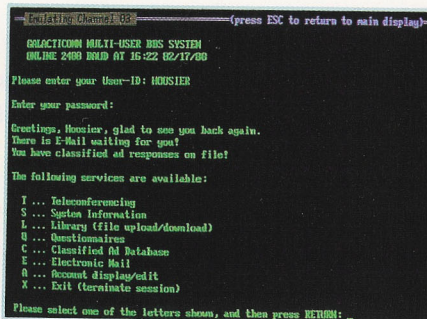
Emulating Channel 03 (press ESC to return to main display)

GALACTICOMM MULTI-USER BBS SYSTEM
ONLINE 2400 BAUD AT 16:22 02/17/88

Please enter your User-ID: HOOSIER

Enter your password:

Greetings, Hoosier, glad to see you back again.
There is E-Mail waiting for you!
You have classified ad responses on file!

The following services are available:

T ... Teleconferencing
S ... System Information
L ... Library (file upload/download)
Q ... Questionnaires
C ... Classified Ad Database
E ... Electronic Mail
A ... Account display/edit
X ... Exit (terminate session)

Please select one of the letters shown, and then press RETURN: